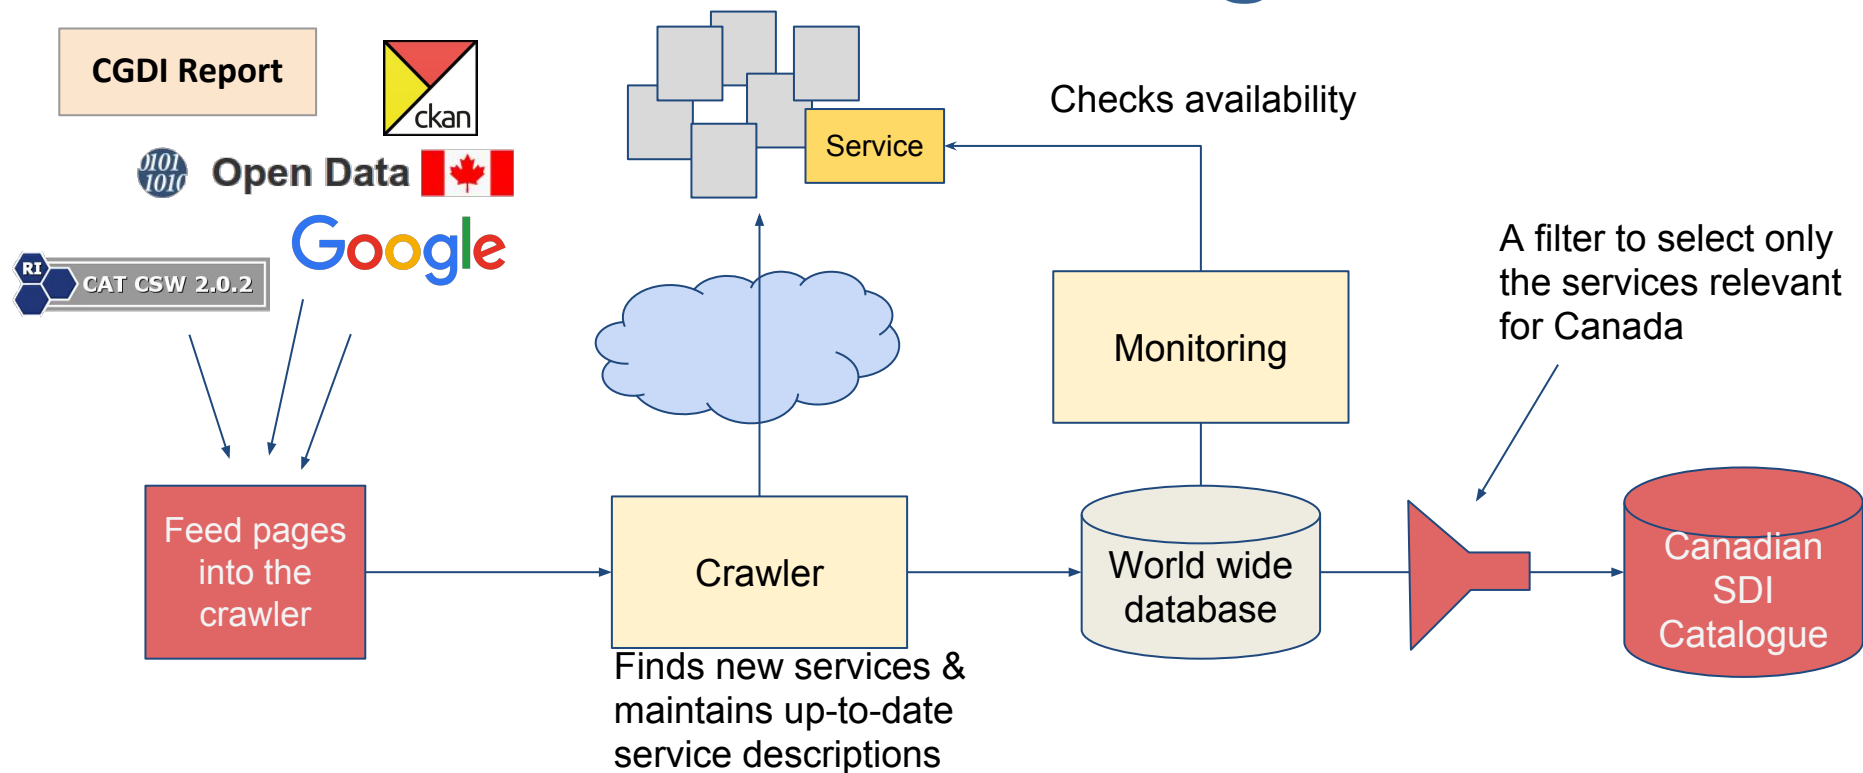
CGDI Report

ckan

0101 1010 Open Data

Google

RI CAT CSW 2.0.2

Service

Checks availability

A filter to select only the services relevant for Canada

Monitoring

Feed pages into the crawler

Crawler

World wide database

Canadian SDI Catalogue

Finds new services & maintains up-to-date service descriptions